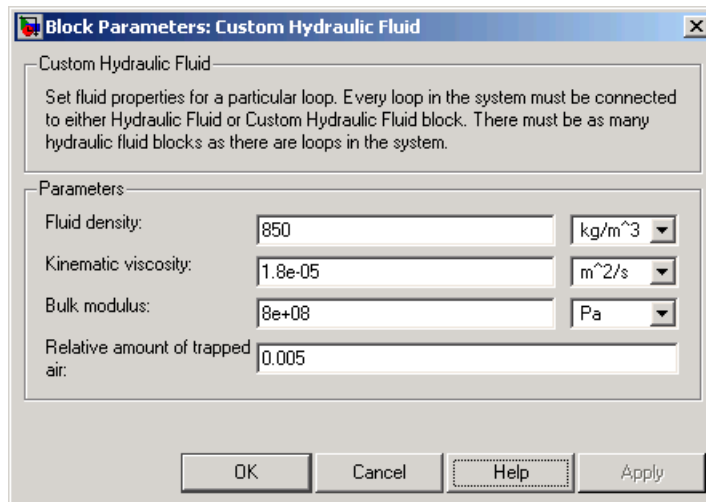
Block Parameters: Custom Hydraulic Fluid

Custom Hydraulic Fluid

Set fluid properties for a particular loop. Every loop in the system must be connected to either Hydraulic Fluid or Custom Hydraulic Fluid block. There must be as many hydraulic fluid blocks as there are loops in the system.

Parameters

Fluid density: 850 kg/m^3

Kinematic viscosity: 1.8e-05 m^2/s

Bulk modulus: 8e+08 Pa

Relative amount of trapped air: 0.005

OK Cancel Help Apply